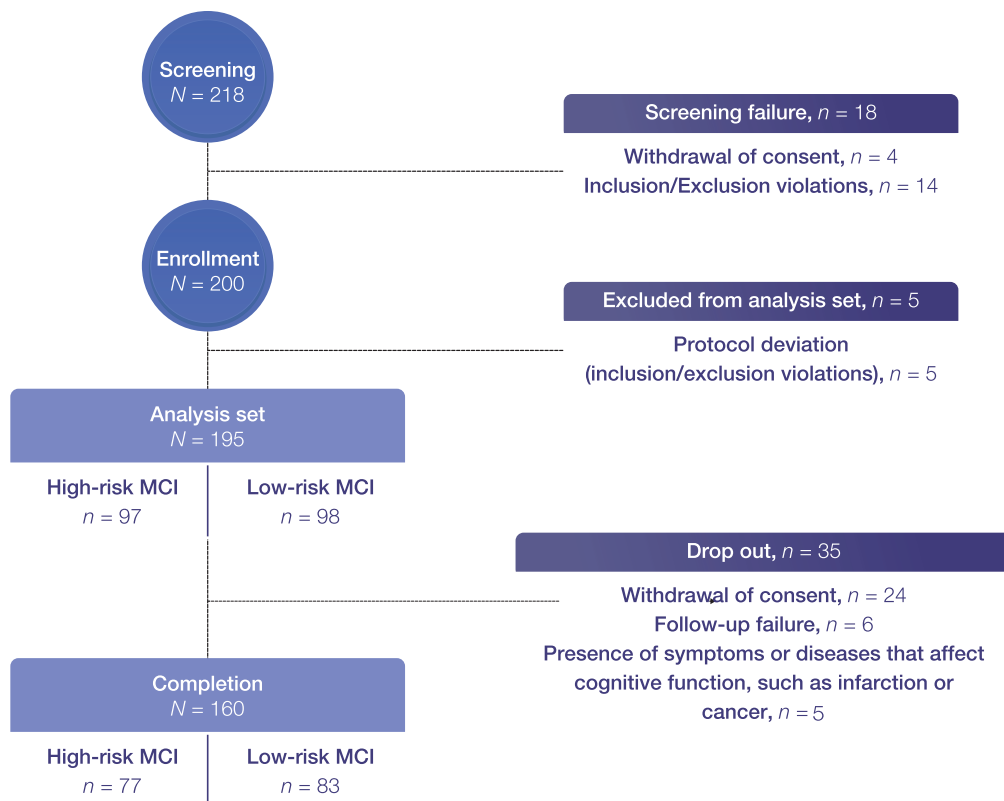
Screening
$N = 218$

Screening failure, $n = 18$

Withdrawal of consent, $n = 4$
Inclusion/Exclusion violations, $n = 14$

Enrollment
$N = 200$

Excluded from analysis set, $n = 5$

Protocol deviation
(inclusion/exclusion violations), $n = 5$

Analysis set
$N = 195$

High-risk MCI
$n = 97$

Low-risk MCI
$n = 98$

Drop out, $n = 35$

Withdrawal of consent, $n = 24$
Follow-up failure, $n = 6$
Presence of symptoms or diseases that affect cognitive function, such as infarction or cancer, $n = 5$

Completion
$N = 160$

High-risk MCI
$n = 77$

Low-risk MCI
$n = 83$